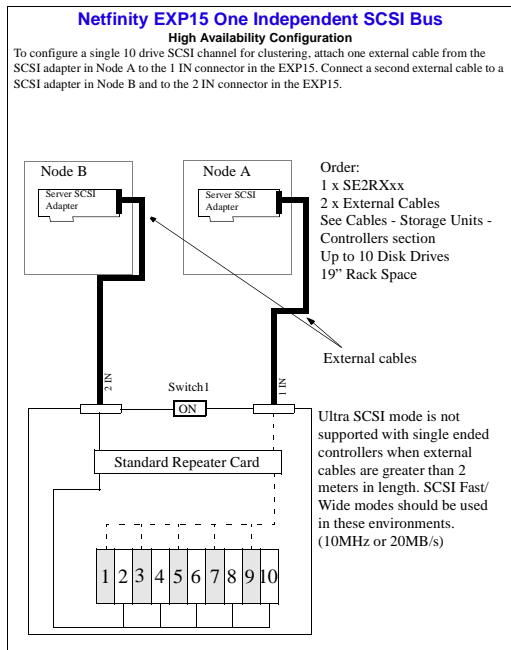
Netfinity EXP15 One Independent SCSI Bus
High Availability Configuration

To configure a single 10 drive SCSI channel for clustering, attach one external cable from the SCSI adapter in Node A to the 1 IN connector in the EXP15. Connect a second external cable to a SCSI adapter in Node B and to the 2 IN connector in the EXP15.

Node B

Server SCSI Adapter

Node A

Server SCSI Adapter

Order:
1 x SE2RXxx
2 x External Cables
See Cables - Storage Units - Controllers section
Up to 10 Disk Drives
19" Rack Space

External cables

2 IN

Switch1

ON

1 IN

Ultra SCSI mode is not supported with single ended controllers when external cables are greater than 2 meters in length. SCSI Fast/ Wide modes should be used in these environments. (10MHz or 20MB/s)

Standard Repeater Card

1 2 3 4 5 6 7 8 9 10